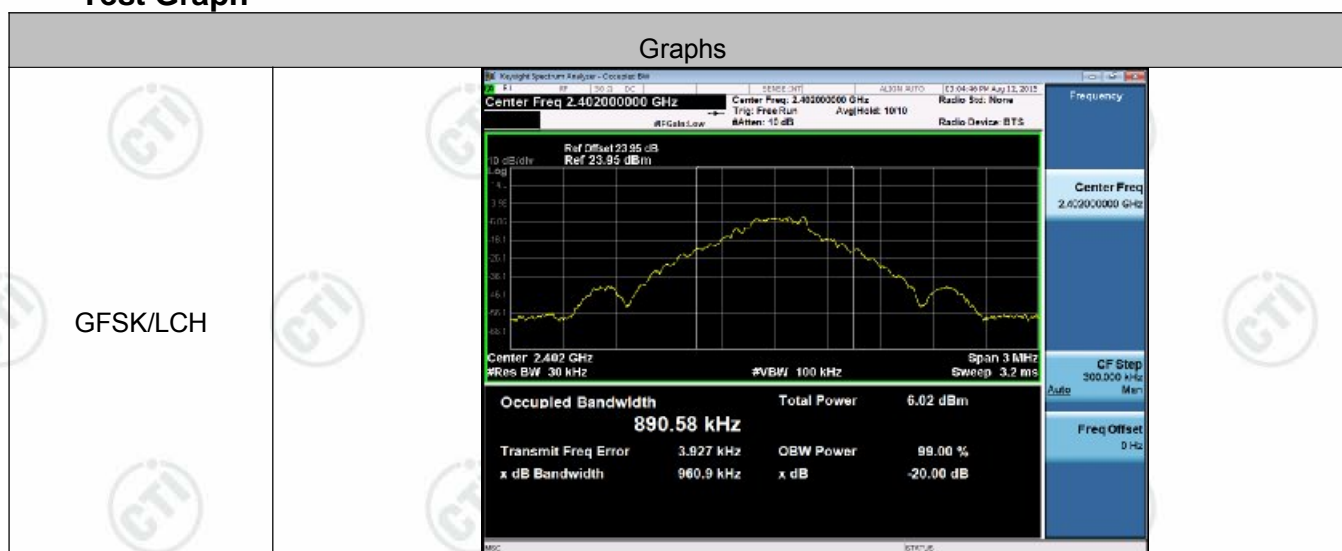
Test Graph

| Graphs | |
|---|---|
| GFSK/LCH | Keysight Spectrum Analyzer - Occupied BW<br>RF 50 Ω DC SENSE:INT ALIGN AUTO 03:04:46 PM Aug 12, 2015<br>Center Freq 2.402000000 GHz Center Freq: 2.402000000 GHz Trig: Free Run Avg\|Hold: 10/10 #IFGain:Low #Atten: 10 dB Radio Std: None Radio Device: BTS<br>Ref Offset 23.95 dB 10 dB/div Ref 23.95 dBm Log<br>Center 2.402 GHz #Res BW 30 kHz #VBW 100 kHz Span 3 MHz Sweep 3.2 ms<br>Occupied Bandwidth 890.58 kHz Total Power 6.02 dBm<br>Transmit Freq Error 3.927 kHz OBW Power 99.00 %<br>x dB Bandwidth 960.9 kHz x dB -20.00 dB<br>Frequency<br>Center Freq 2.402000000 GHz<br>CF Step 300.000 kHz Auto Man<br>Freq Offset 0 Hz<br>MSG STATUS |